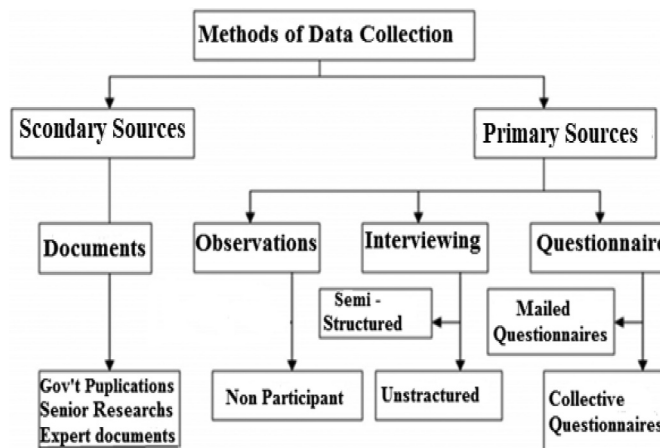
Methods of Data Collection

Scondary Sources

Primary Sources

Documents

Observations

Interviewing

Questionnaire

Semi - Structured

Mailed Questionnaires

Gov't Puplications
Senior Researchs
Expert documents

Non Participant

Unstractured

Collective Questionnaires